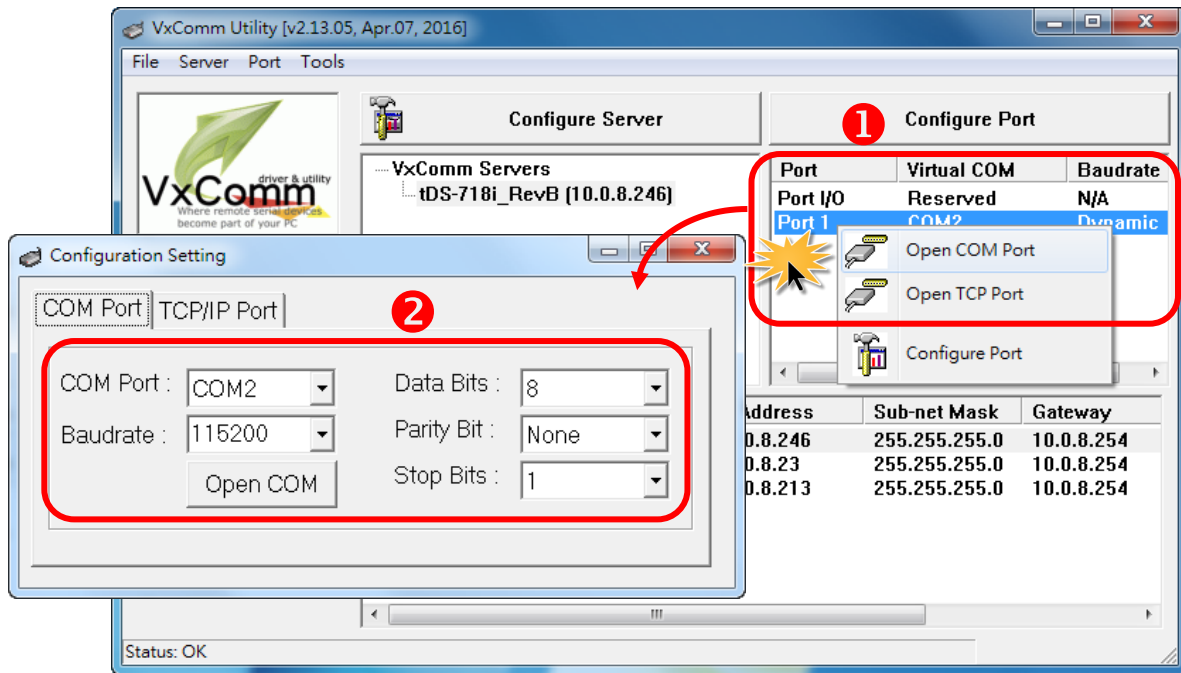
VxComm Utility [v2.13.05, Apr.07, 2016]

File Server Port Tools

VxComm driver & utility Where remote serial devices become part of your PC

Configure Server

❶ Configure Port

VxComm Servers
tDS-718i_RevB (10.0.8.246)

| Port | Virtual COM | Baudrate |
|---|---|---|
| Port I/O | Reserved | N/A |
| Port 1 | COM2 | Dynamic |

Open COM Port
Open TCP Port
Configure Port

| Address | Sub-net Mask | Gateway |
|---|---|---|
| 10.0.8.246 | 255.255.255.0 | 10.0.8.254 |
| 10.0.8.23 | 255.255.255.0 | 10.0.8.254 |
| 10.0.8.213 | 255.255.255.0 | 10.0.8.254 |

Status: OK

Configuration Setting

COM Port TCP/IP Port

❷

COM Port : COM2
Baudrate : 115200
Open COM
Data Bits : 8
Parity Bit : None
Stop Bits : 1